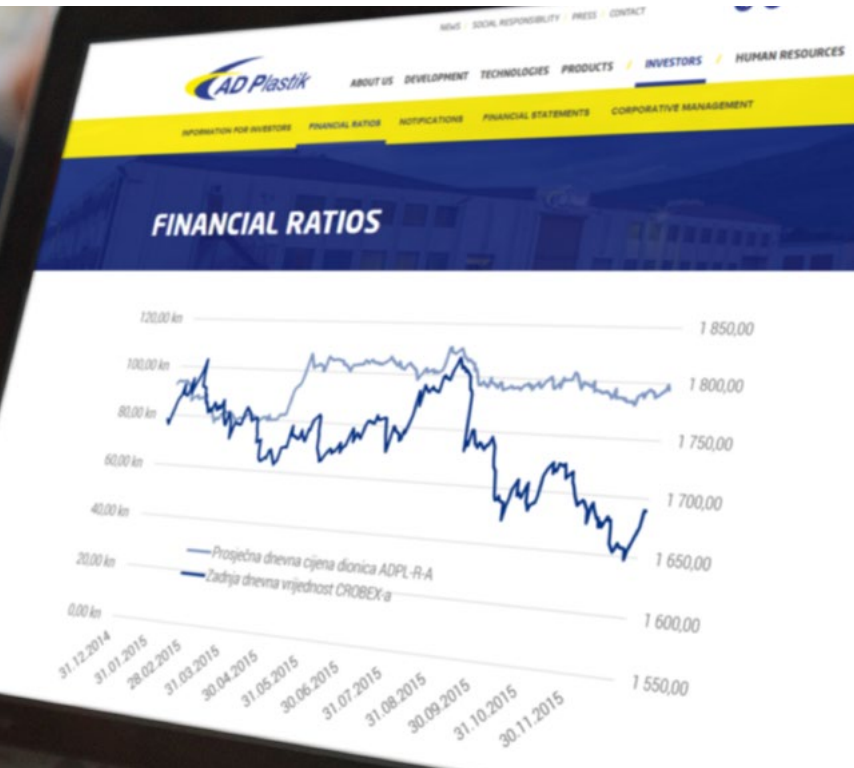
NEWS | SOCIAL RESPONSIBILITY | PRESS | CONTACT

AD Plastik

ABOUT US DEVELOPMENT TECHNOLOGIES PRODUCTS / INVESTORS / HUMAN RESOURCES

INFORMATION FOR INVESTORS FINANCIAL RATIOS NOTIFICATIONS FINANCIAL STATEMENTS CORPORATIVE MANAGEMENT

FINANCIAL RATIOS

120,00 kn
100,00 kn
80,00 kn
60,00 kn
40,00 kn
20,00 kn
0,00 kn

1 850,00
1 800,00
1 750,00
1 700,00
1 650,00
1 600,00
1 550,00

Prosječna dnevna cijena dionica ADPL-R-A
Zadnja dnevna vrijednost CROBEX-a

31.12.2014
31.01.2015
28.02.2015
31.03.2015
30.04.2015
31.05.2015
30.06.2015
31.07.2015
31.08.2015
30.09.2015
31.10.2015
30.11.2015